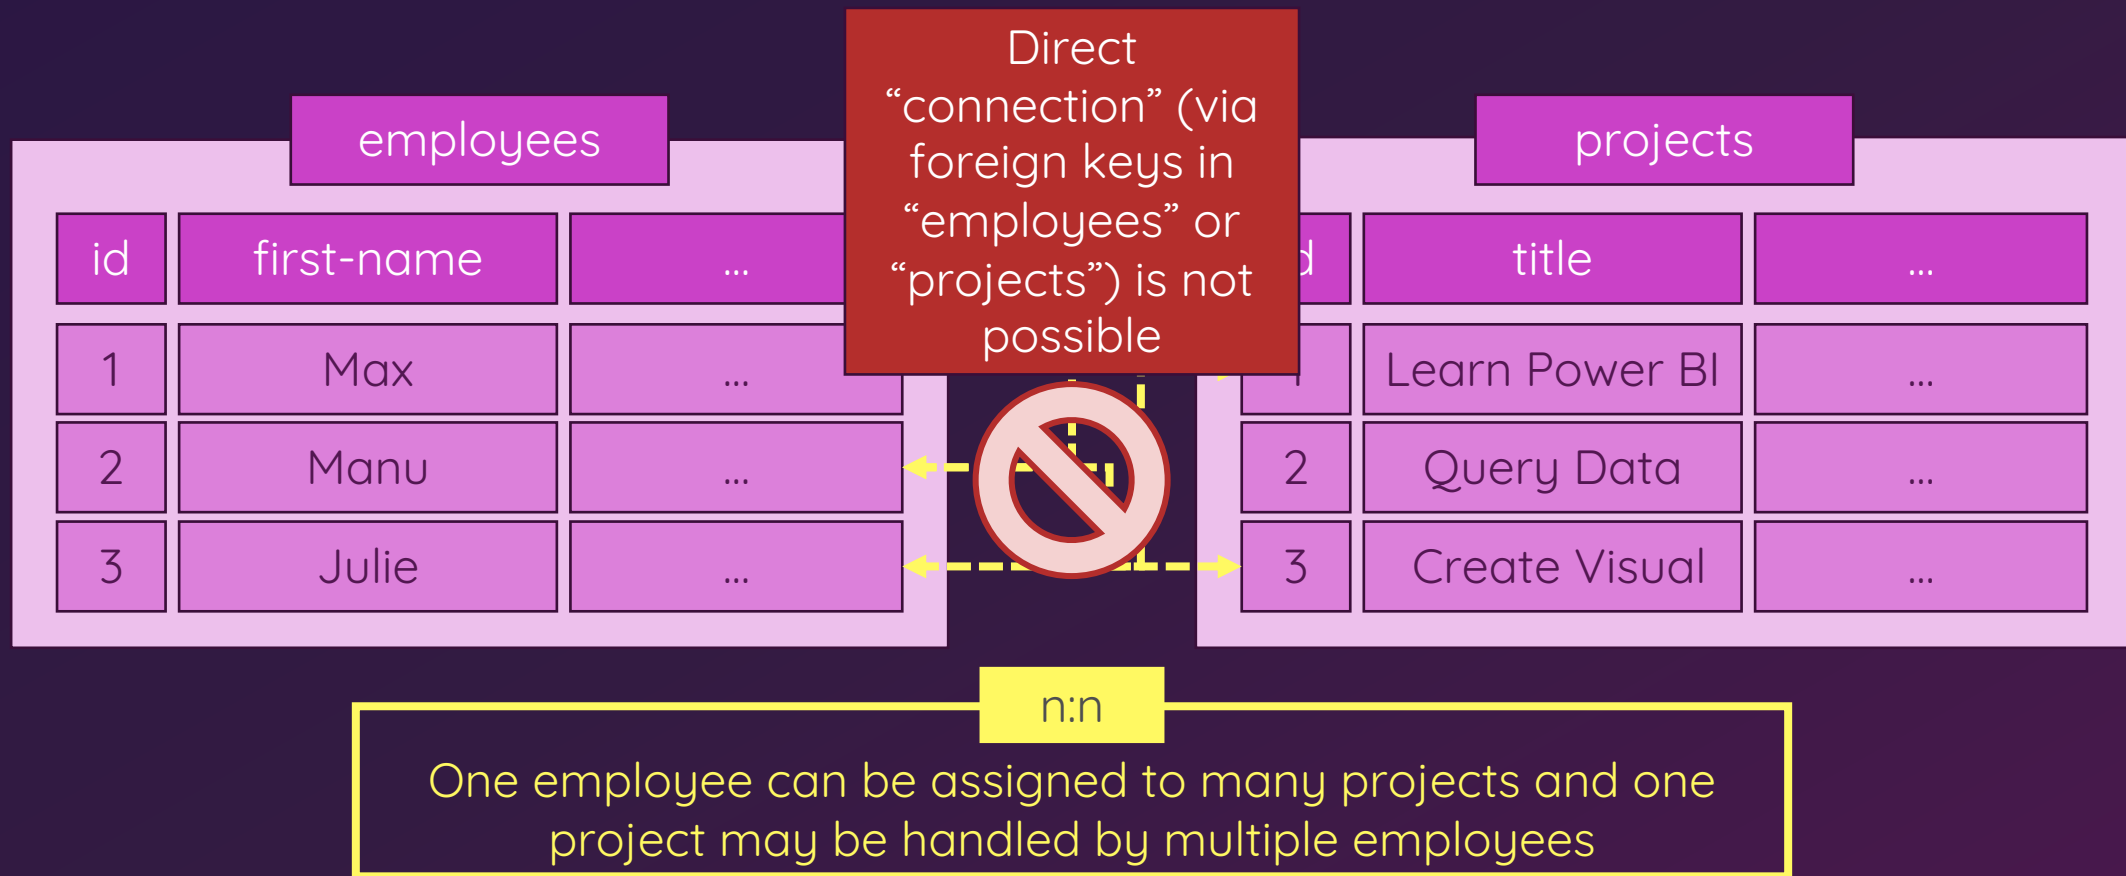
employees

| id | first-name | ... |
|---|---|---|
| 1 | Max | ... |
| 2 | Manu | ... |
| 3 | Julie | ... |

Direct “connection” (via foreign keys in “employees” or “projects”) is not possible

projects

| d | title | ... |
|---|---|---|
| 1 | Learn Power BI | ... |
| 2 | Query Data | ... |
| 3 | Create Visual | ... |

n:n

One employee can be assigned to many projects and one project may be handled by multiple employees